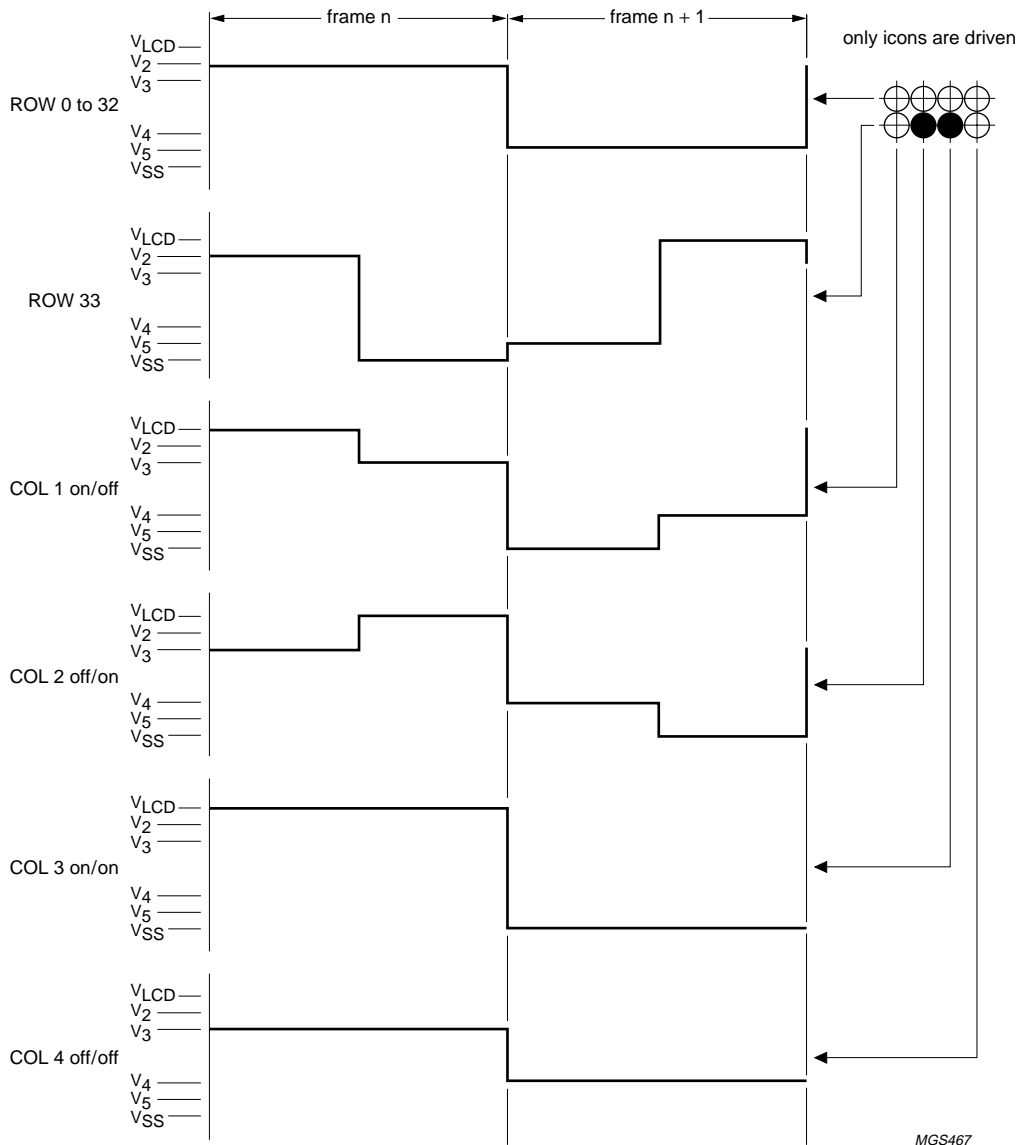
frame n

frame n + 1

only icons are driven

ROW 0 to 32

$V_{LCD}$
$V_2$
$V_3$
$V_4$
$V_5$
$V_{SS}$

ROW 33

$V_{LCD}$
$V_2$
$V_3$
$V_4$
$V_5$
$V_{SS}$

COL 1 on/off

$V_{LCD}$
$V_2$
$V_3$
$V_4$
$V_5$
$V_{SS}$

COL 2 off/on

$V_{LCD}$
$V_2$
$V_3$
$V_4$
$V_5$
$V_{SS}$

COL 3 on/on

$V_{LCD}$
$V_2$
$V_3$
$V_4$
$V_5$
$V_{SS}$

COL 4 off/off

$V_{LCD}$
$V_2$
$V_3$
$V_4$
$V_5$
$V_{SS}$

MGS467